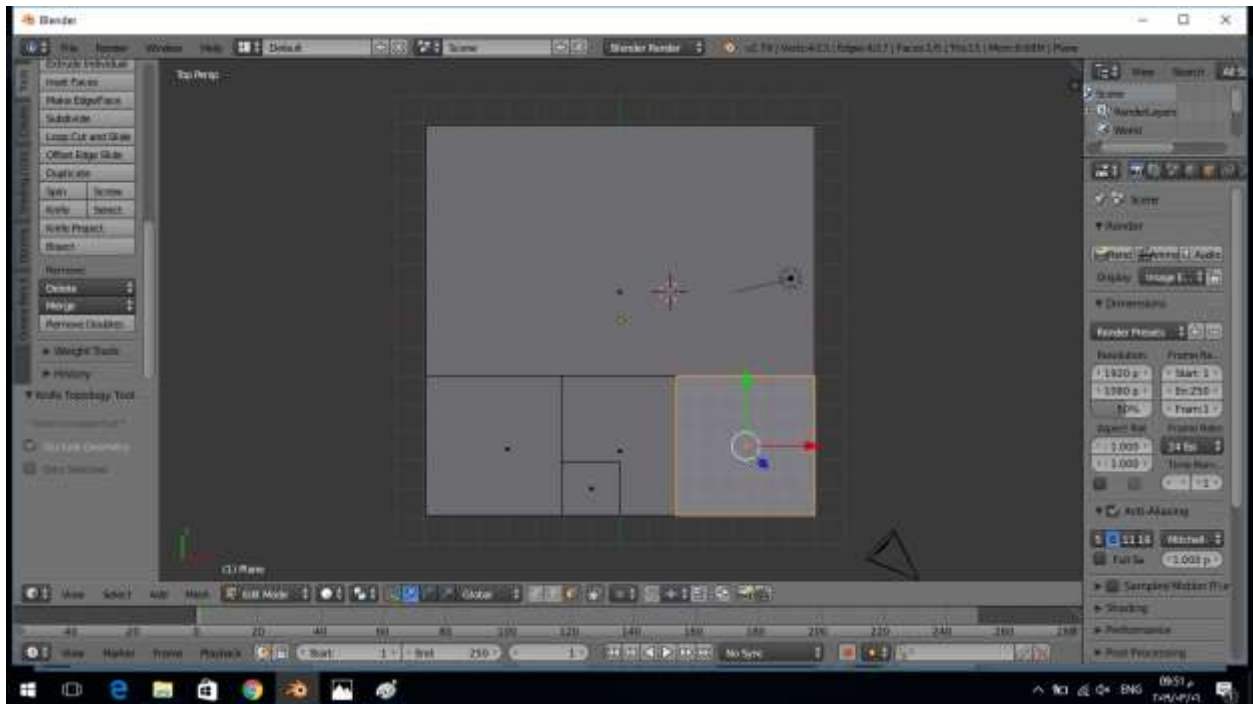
Blender

File Render Window Help Default Scene Blender Render v2.79 | Verts:4/23 | Edges:4/17 | Faces:1/5 | Tris:13 | Mem:8.68M | Plane

Extrude Individual
Inset Faces
Make Edge/Face
Subdivide
Loop Cut and Slide
Offset Edge Slide
Duplicate
Spin Screw
Knife Select
Knife Project
Bisect
Remove:
Delete
Merge
Remove Doubles
Weight Tools
History
Knife Topology Tool
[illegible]
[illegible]
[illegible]

Top Persp

(1) Plane

View Search All Scenes
Scene
RenderLayers
World

Scene
Render
Render Animation Audio
Display Image E...
Dimensions
Render Presets
Resolution: Frame Ra...
1920 px Start: 1
1080 px End: 250
50% Frame: 1
Aspect Rat: Frame Rate:
1.000 24 fps
1.000 Time Rem...
1
Anti-Aliasing
5 8 11 16 Mitchell
Full Sa 1.000 px
Sampled Motion Blur
Shading
Performance
Post Processing

View Select Add Mesh Edit Mode Global

-40 -20 0 20 40 60 80 100 120 140 160 180 200 220 240 260 280

View Marker Frame Playback Start: 1 End: 250 1 No Sync

ENG 09:51